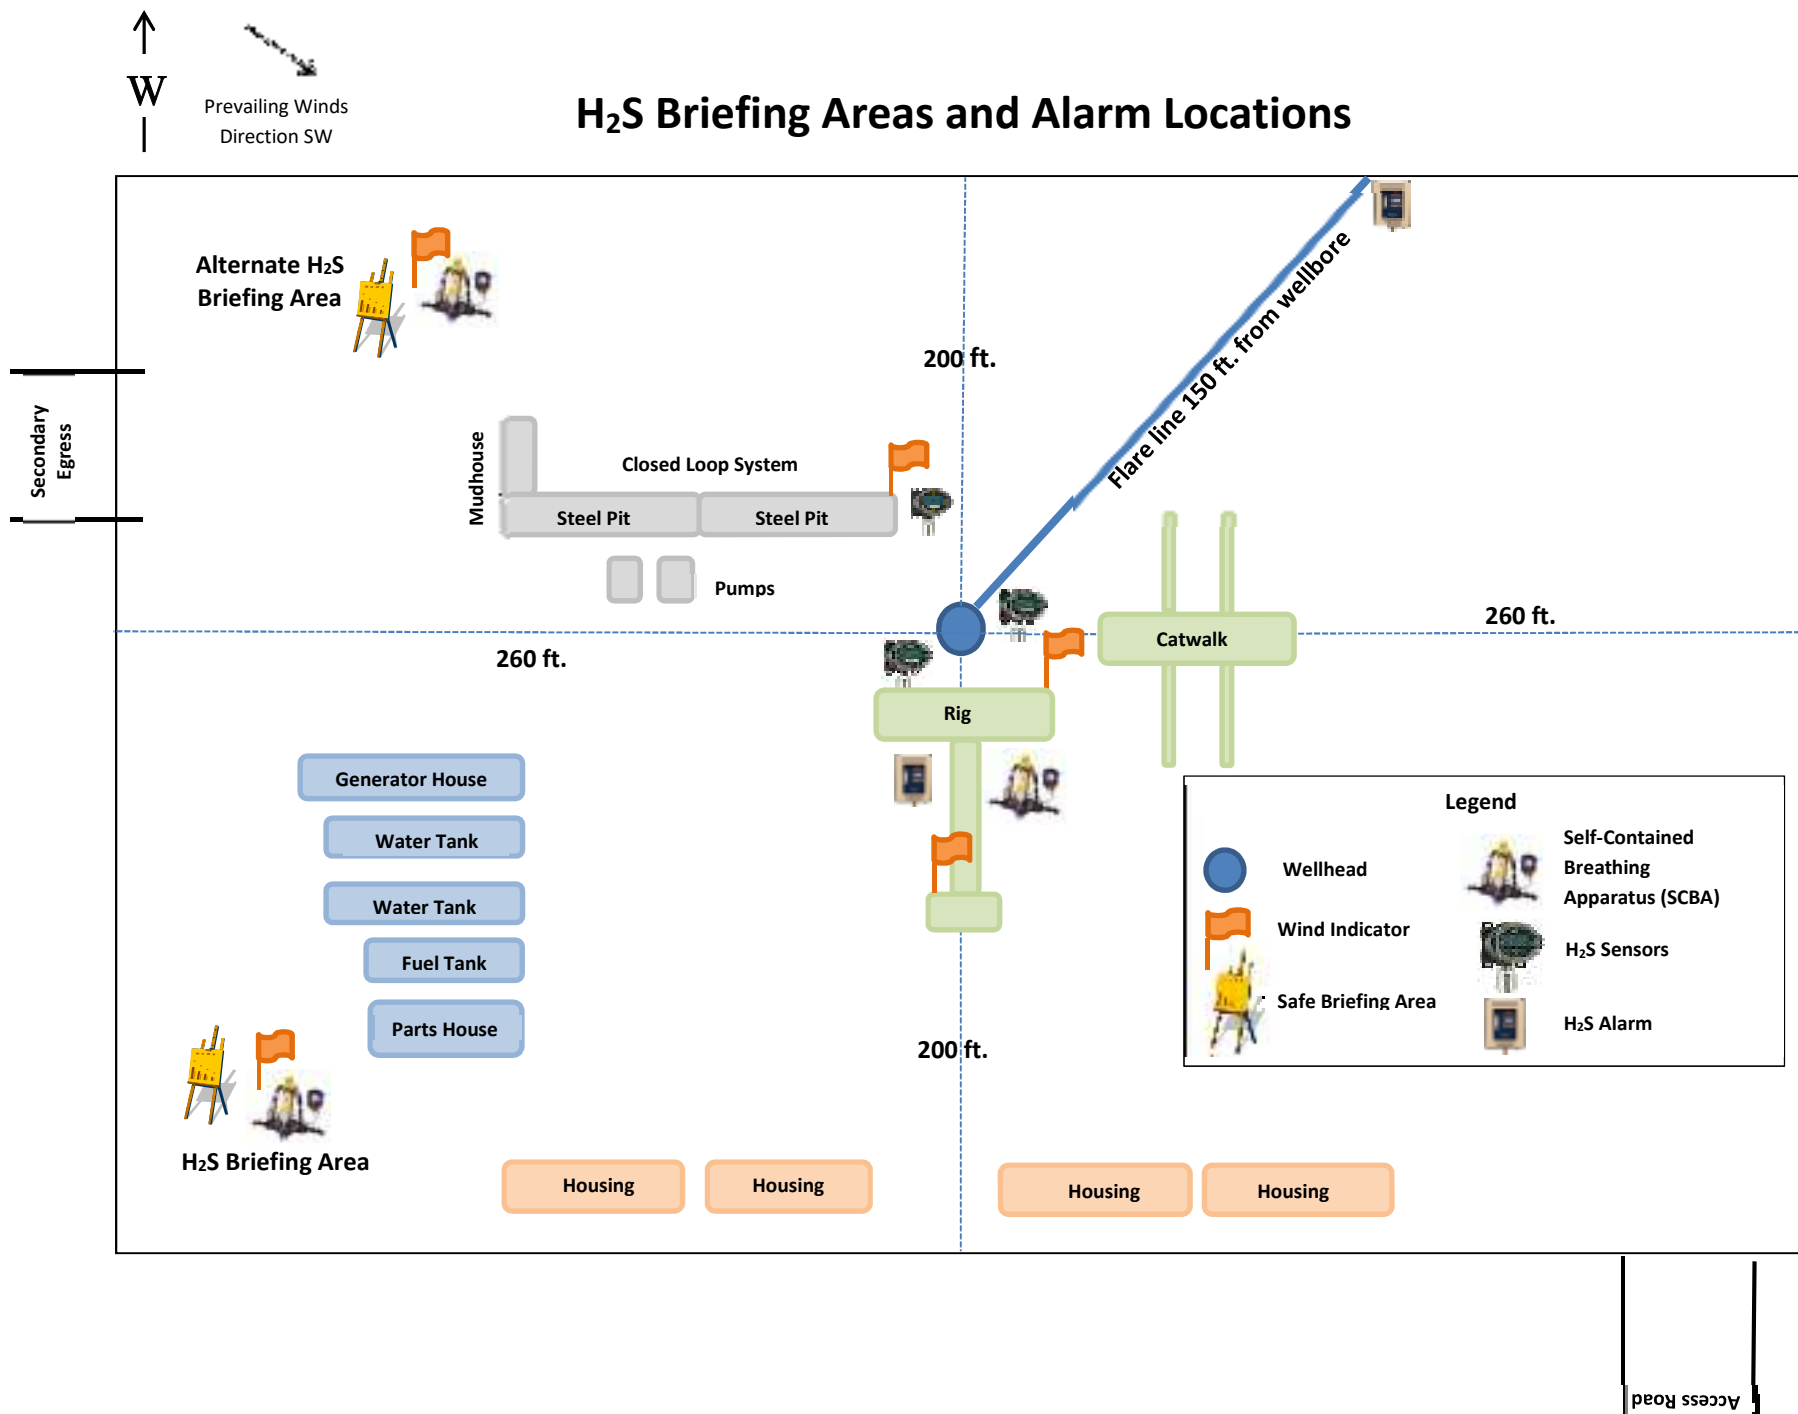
W

Prevailing Winds Direction SW

$H_2S$ Briefing Areas and Alarm Locations

Alternate $H_2S$ Briefing Area

Secondary Egress

200 ft.

Flare line 150 ft. from wellbore

Mudhouse

Closed Loop System

Steel Pit

Steel Pit

Pumps

260 ft.

Catwalk

260 ft.

Rig

Generator House

Water Tank

Water Tank

Fuel Tank

Parts House

Legend

Wellhead

Self-Contained Breathing Apparatus (SCBA)

Wind Indicator

$H_2S$ Sensors

Safe Briefing Area

$H_2S$ Alarm

200 ft.

$H_2S$ Briefing Area

Housing

Housing

Housing

Housing

Access Road